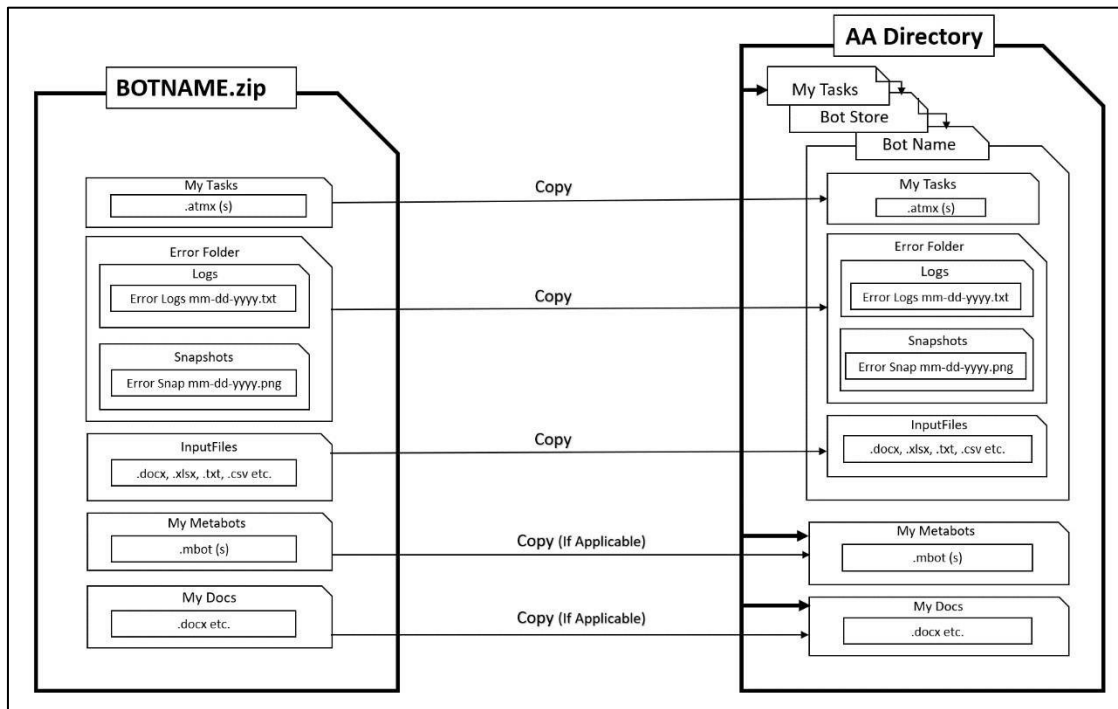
BOTNAME.zip

My Tasks
.atmx (s)

Error Folder
Logs
Error Logs mm-dd-yyyy.txt

Snapshots
Error Snap mm-dd-yyyy.png

InputFiles
.docx, .xlsx, .txt, .csv etc.

My Metabots
.mbot (s)

My Docs
.docx etc.

Copy

Copy

Copy

Copy (If Applicable)

Copy (If Applicable)

AA Directory

My Tasks
Bot Store
Bot Name

My Tasks
.atmx (s)

Error Folder
Logs
Error Logs mm-dd-yyyy.txt

Snapshots
Error Snap mm-dd-yyyy.png

InputFiles
.docx, .xlsx, .txt, .csv etc.

My Metabots
.mbot (s)

My Docs
.docx etc.